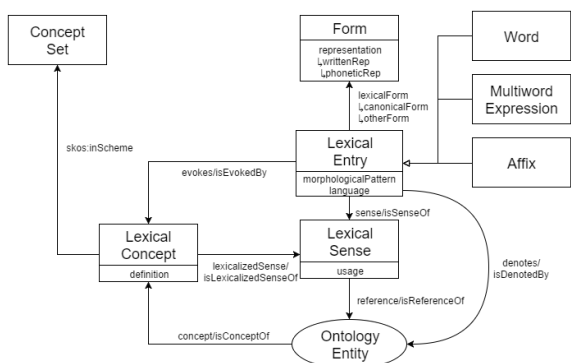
Concept Set

Form

representation
⌊writtenRep
⌊phoneticRep

Word

Multiword Expression

Affix

lexicalForm
⌊canonicalForm
⌊otherForm

skos:inScheme

Lexical Entry

morphologicalPattern
language

evokes/isEvokedBy

sense/isSenseOf

Lexical Concept

definition

Lexical Sense

usage

lexicalizedSense/
isLexicalizedSenseOf

denotes/
isDenotedBy

reference/isReferenceOf

concept/isConceptOf

Ontology Entity